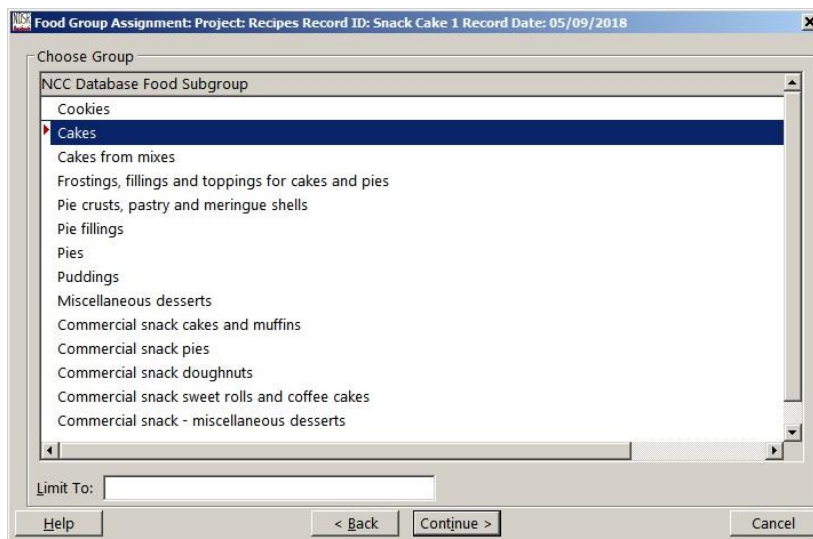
Food Group Assignment: Project: Recipes Record ID: Snack Cake 1 Record Date: 05/09/2018

Choose Group

NCC Database Food Subgroup

Cookies

Cakes

Cakes from mixes

Frostings, fillings and toppings for cakes and pies

Pie crusts, pastry and meringue shells

Pie fillings

Pies

Puddings

Miscellaneous desserts

Commercial snack cakes and muffins

Commercial snack pies

Commercial snack doughnuts

Commercial snack sweet rolls and coffee cakes

Commercial snack - miscellaneous desserts

Limit To:

Help

< Back

Continue >

Cancel